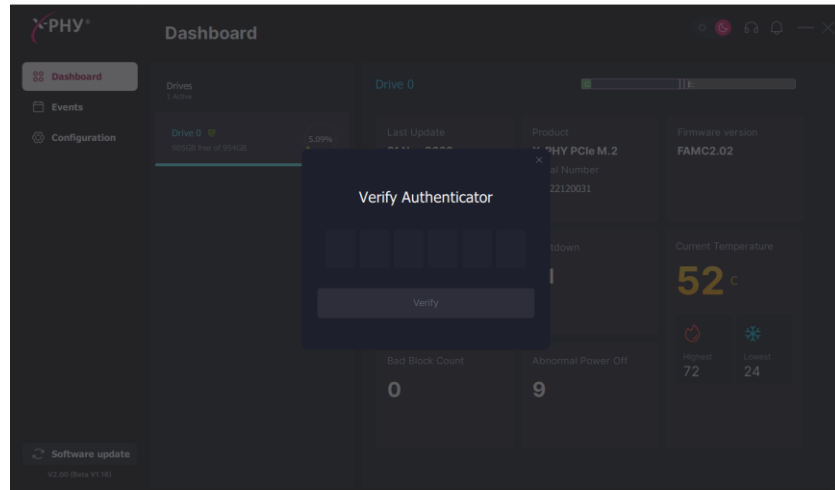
X-PHY®

Dashboard

Dashboard
Events
Configuration

Drives
1 Active

Drive 0
905GB free of 954GB
5.09%

Drive 0

Last Update
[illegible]

Product
X-PHY PCIe M.2
Serial Number
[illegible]22120031

Firmware version
FAMC2.02

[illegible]tdown

Current Temperature
52 °C

Highest
72
Lowest
24

Bad Block Count
0

Abnormal Power Off
9

Verify Authenticator

Verify

Software update
V3.00 (Beta V1.16)